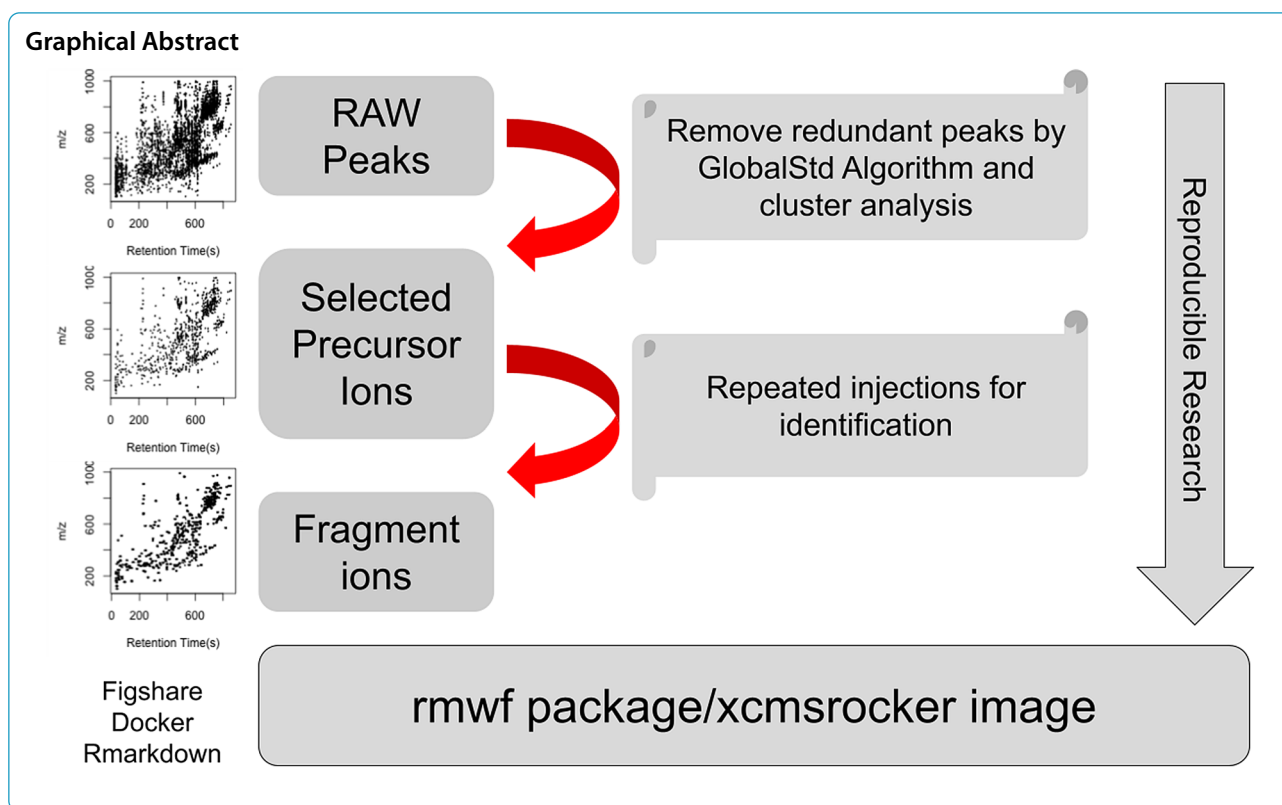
Graphical Abstract

1000
600
200
m/z
0 200 600
Retention Time(s)

RAW Peaks

Remove redundant peaks by GlobalStd Algorithm and cluster analysis

Reproducible Research

100(
600
200
m/z
0 200 600
Retention Time(s)

Selected Precursor Ions

Repeated injections for identification

100(
600
200
m/z
0 200 600
Retention Time(s)

Fragment ions

Figshare
Docker
Rmarkdown

rmwf package/xcmsrocker image